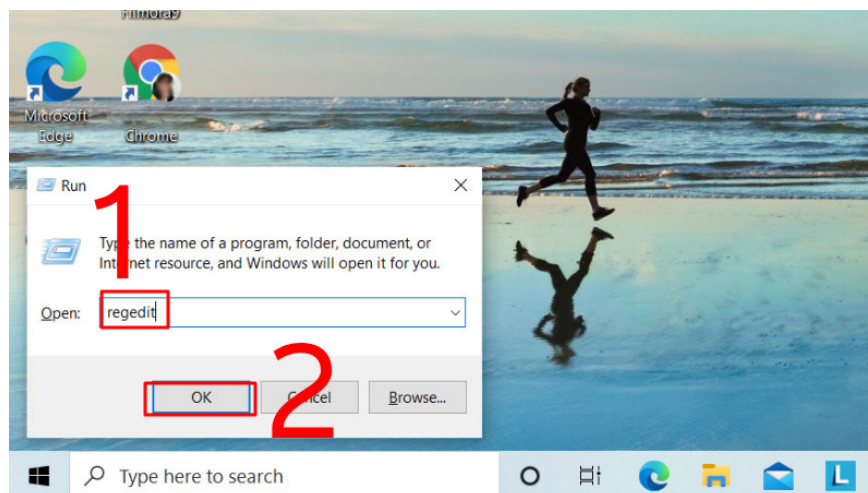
Filmora9

Microsoft Edge

Chrome

Run

1

Type the name of a program, folder, document, or Internet resource, and Windows will open it for you.

Open: regedit

2

OK

Cancel

Browse...

Type here to search